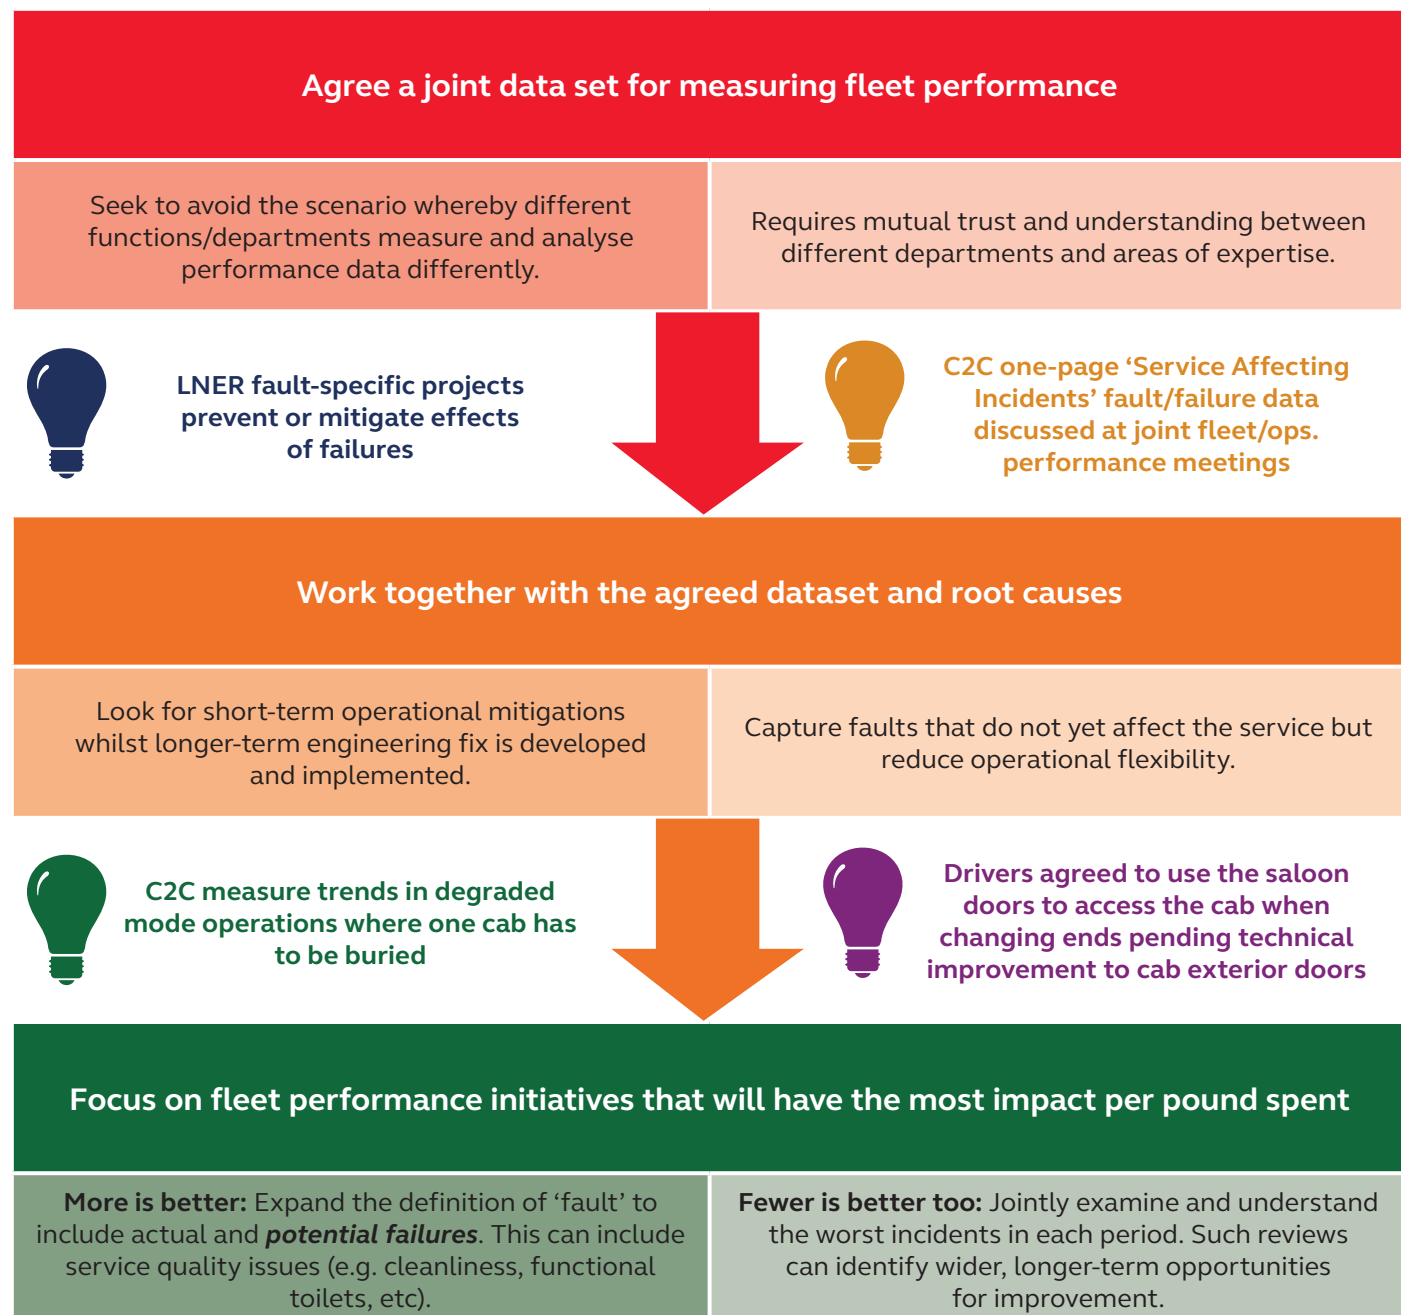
Agree a joint data set for measuring fleet performance

Seek to avoid the scenario whereby different functions/departments measure and analyse performance data differently.

Requires mutual trust and understanding between different departments and areas of expertise.

LNER fault-specific projects prevent or mitigate effects of failures

C2C one-page ‘Service Affecting Incidents’ fault/failure data discussed at joint fleet/ops. performance meetings

Work together with the agreed dataset and root causes

Look for short-term operational mitigations whilst longer-term engineering fix is developed and implemented.

Capture faults that do not yet affect the service but reduce operational flexibility.

C2C measure trends in degraded mode operations where one cab has to be buried

Drivers agreed to use the saloon doors to access the cab when changing ends pending technical improvement to cab exterior doors

Focus on fleet performance initiatives that will have the most impact per pound spent

**More is better:** Expand the definition of ‘fault’ to include actual and ***potential failures***. This can include service quality issues (e.g. cleanliness, functional toilets, etc).

**Fewer is better too:** Jointly examine and understand the worst incidents in each period. Such reviews can identify wider, longer-term opportunities for improvement.